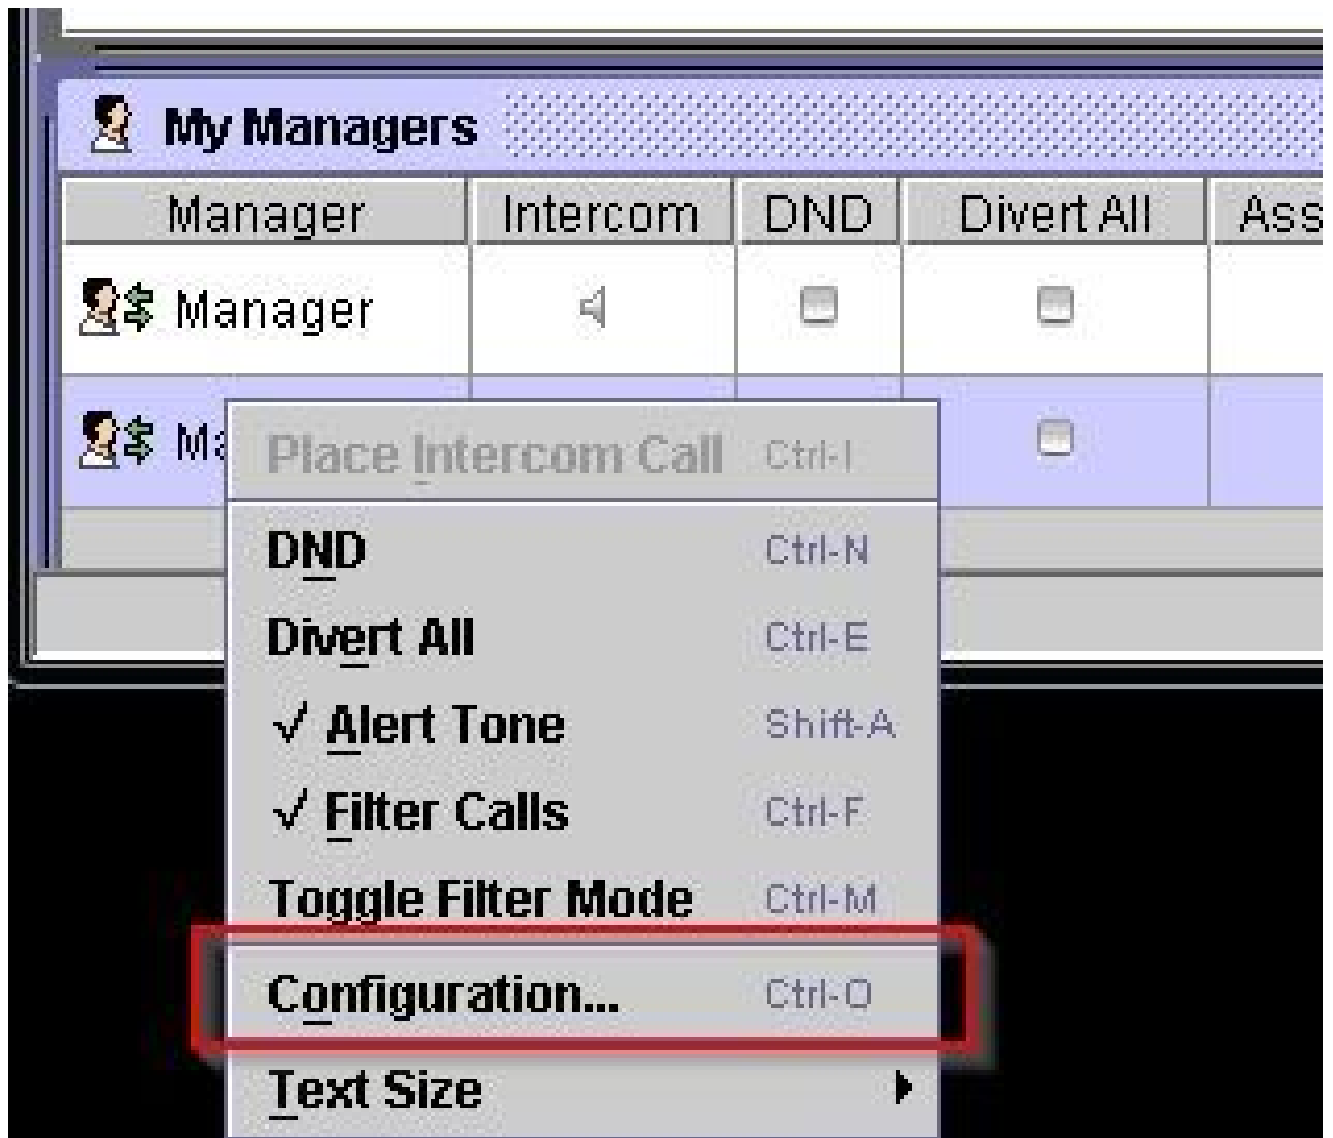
My Managers

| Manager | Intercom | DND | Divert All | Ass |
|---|---|---|---|---|
| Manager | | | | |
| Ma | | | | |

Place Intercom Call Ctrl-I
DND Ctrl-N
Divert All Ctrl-E
✓ Alert Tone Shift-A
✓ Filter Calls Ctrl-F
Toggle Filter Mode Ctrl-M
Configuration... Ctrl-O
Text Size